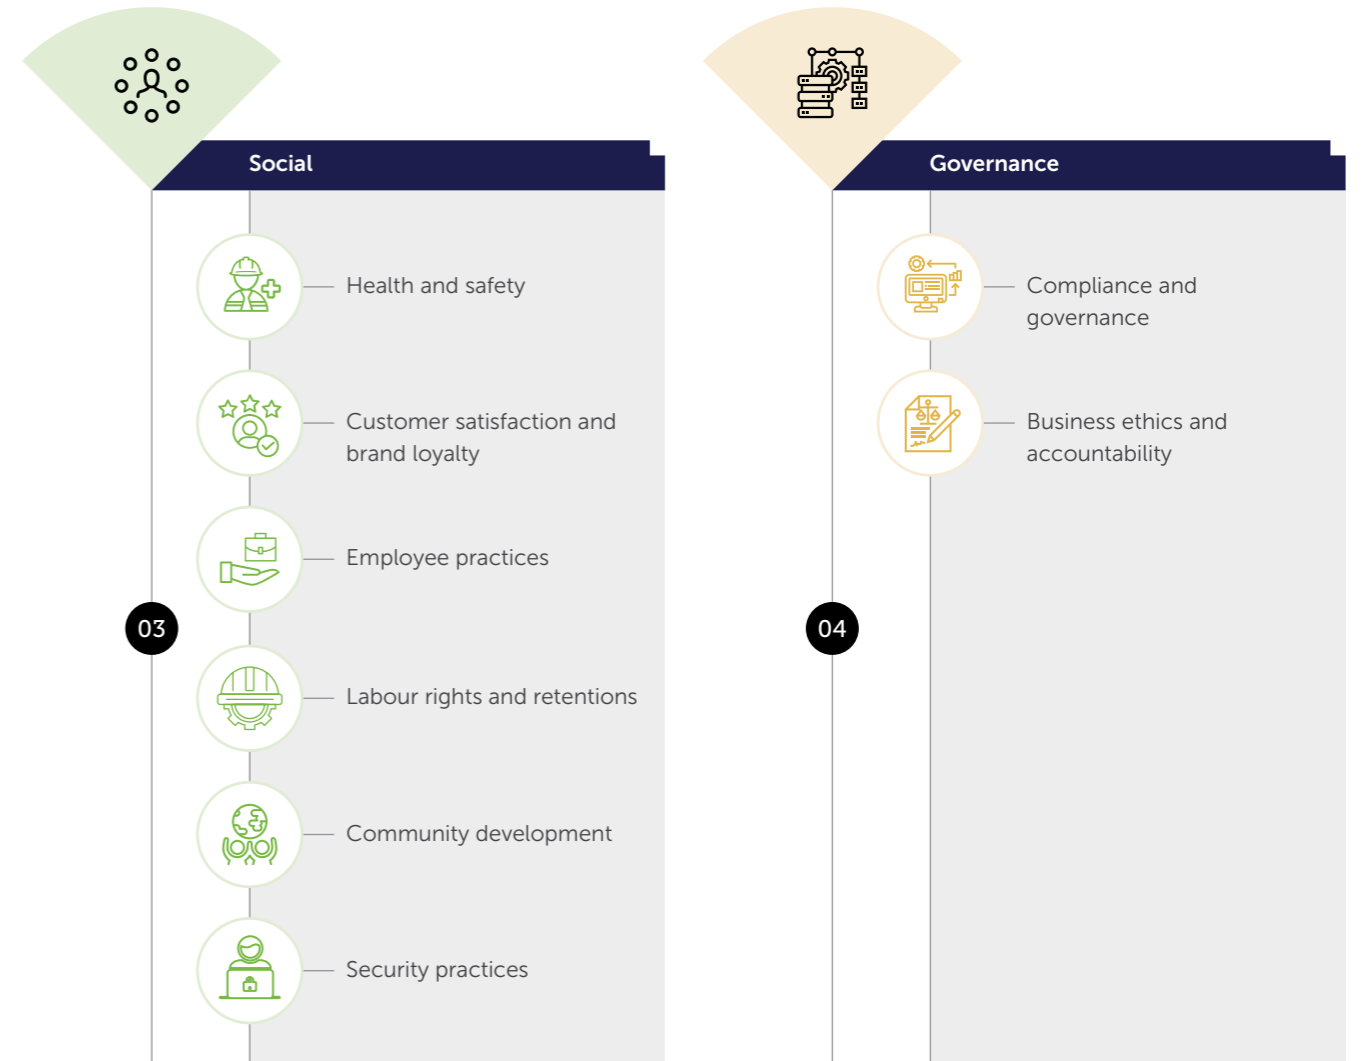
Social

Health and safety

Customer satisfaction and brand loyalty

Employee practices

03

Labour rights and retentions

Community development

Security practices

Governance

Compliance and governance

Business ethics and accountability

04